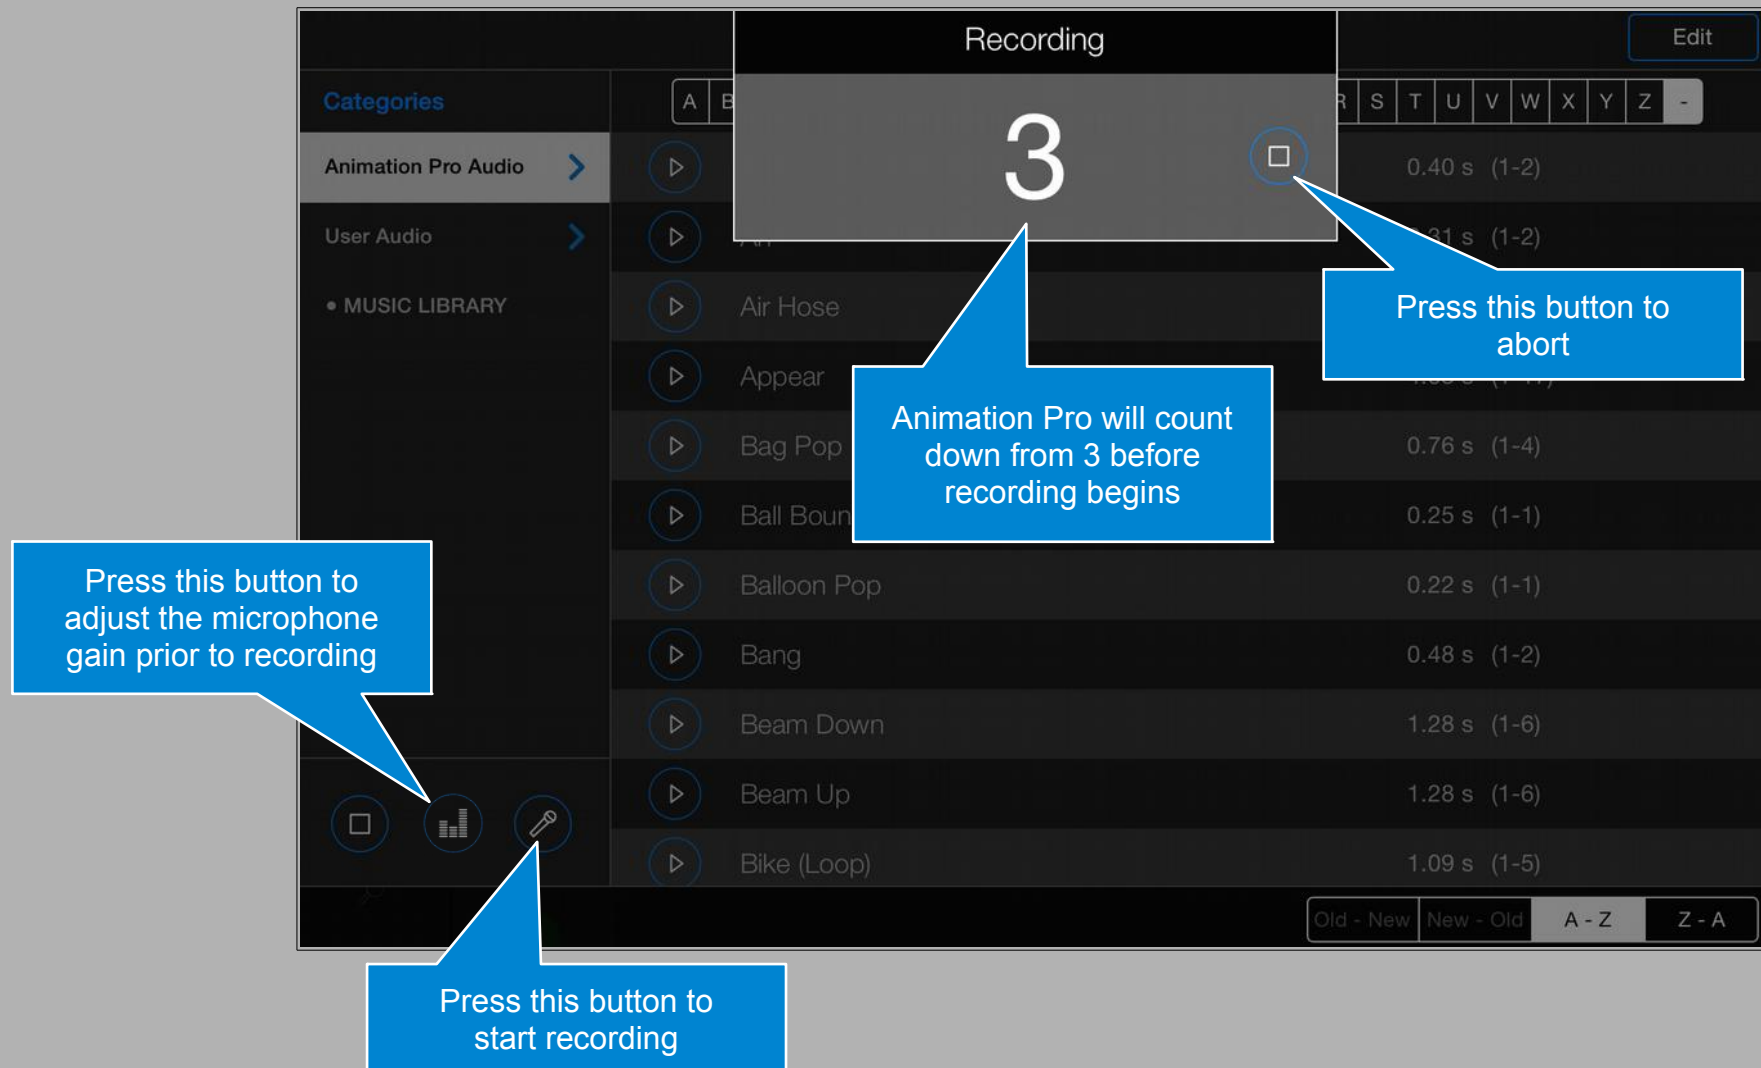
Recording

3

Edit

Categories

Animation Pro Audio

User Audio

• MUSIC LIBRARY

A B R S T U V W X Y Z -

0.40 s (1-2)

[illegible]31 s (1-2)

Air Hose

Appear

Bag Pop 0.76 s (1-4)

Ball Boun 0.25 s (1-1)

Balloon Pop 0.22 s (1-1)

Bang 0.48 s (1-2)

Beam Down 1.28 s (1-6)

Beam Up 1.28 s (1-6)

Bike (Loop) 1.09 s (1-5)

Old - New New - Old A - Z Z - A

Press this button to abort

Animation Pro will count down from 3 before recording begins

Press this button to adjust the microphone gain prior to recording

Press this button to start recording